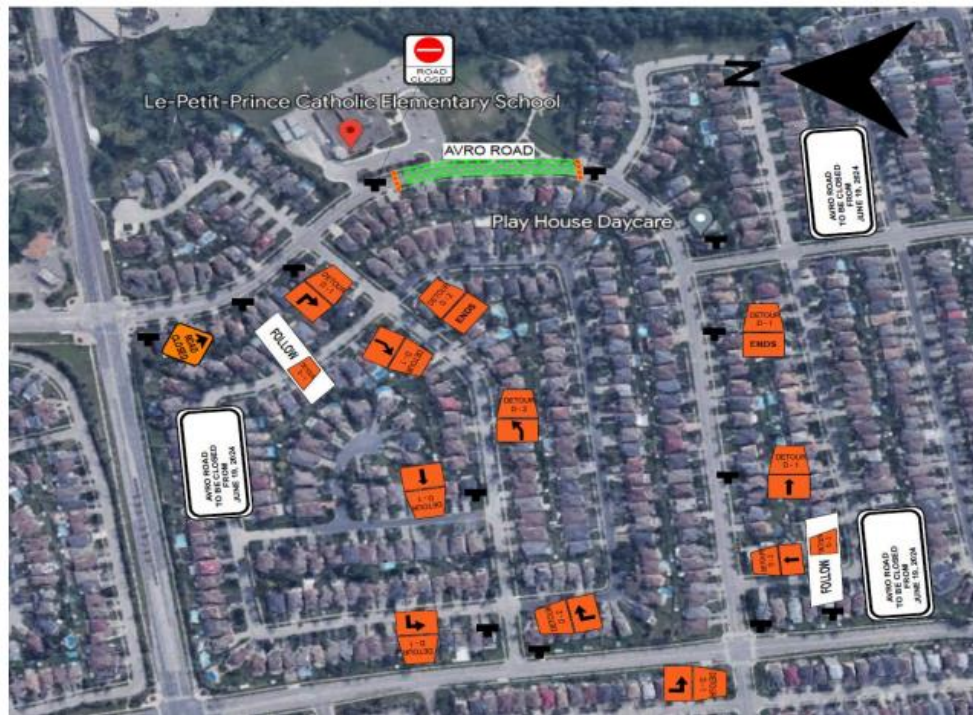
ROAD CLOSED

N

Le-Petit-Prince Catholic Elementary School

AVRO ROAD

Play House Daycare

AVRO ROAD TO BE CLOSED FROM JUNE 19, 2024

DETOUR D-1

DETOUR D-1 ENDS

ROAD CLOSED

FOLLOW D-1

DETOUR D-1

DETOUR D-1

DETOUR D-1 ENDS

DETOUR D-2

AVRO ROAD TO BE CLOSED FROM JUNE 19, 2024

DETOUR D-1

DETOUR D-1

DETOUR D-1

FOLLOW D-1

AVRO ROAD TO BE CLOSED FROM JUNE 19, 2024

DETOUR D-1

DETOUR D-1

DETOUR D-1